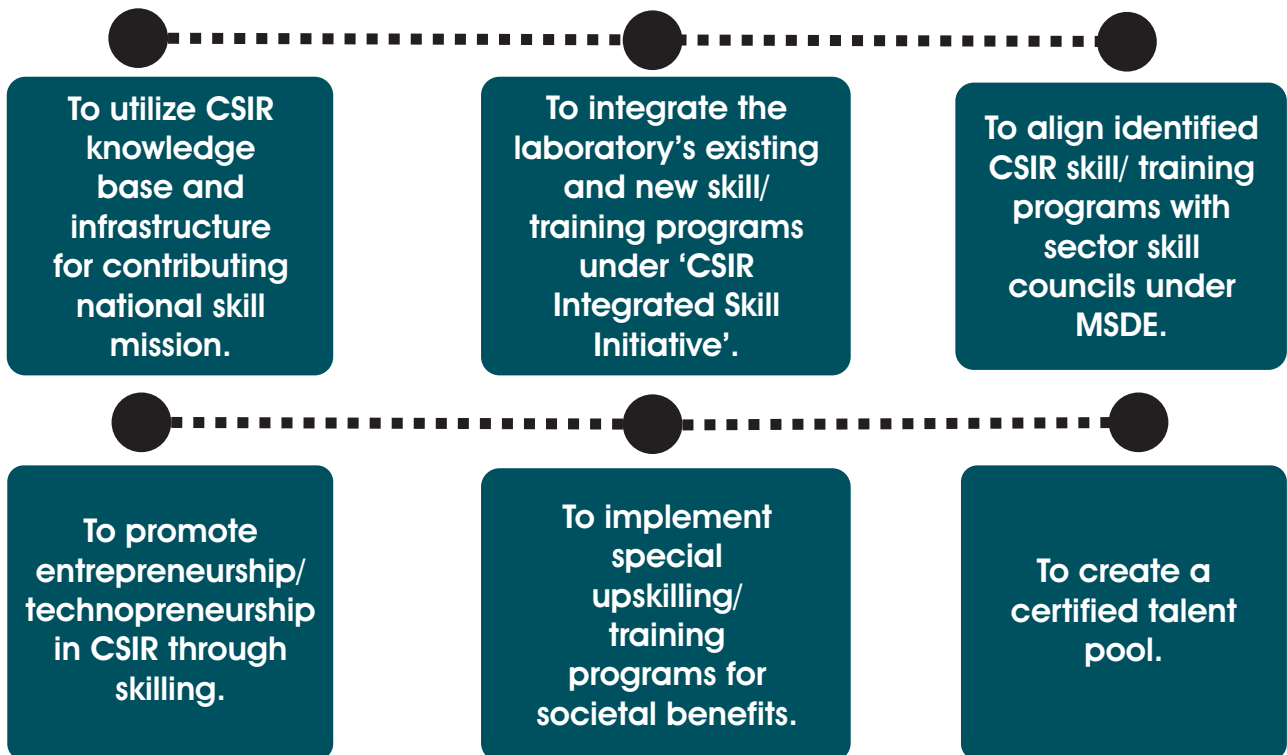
To utilize CSIR knowledge base and infrastructure for contributing national skill mission.

To integrate the laboratory's existing and new skill/ training programs under 'CSIR Integrated Skill Initiative'.

To align identified CSIR skill/ training programs with sector skill councils under MSDE.

To promote entrepreneurship/ technopreneurship in CSIR through skilling.

To implement special upskilling/ training programs for societal benefits.

To create a certified talent pool.